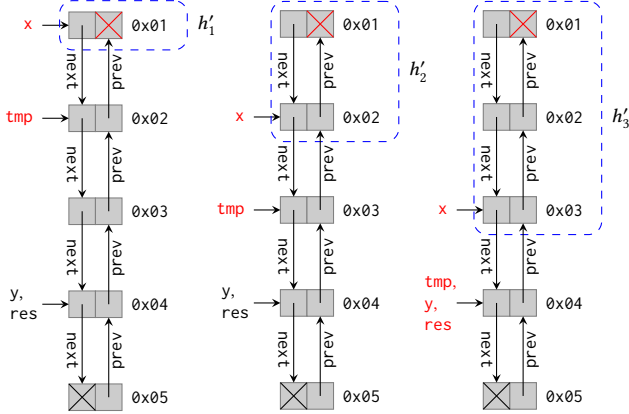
x
0x01
$h_1'$
next
prev
tmp
0x02
next
prev
0x03
next
prev
y, res
0x04
next
prev
0x05

0x01
$h_2'$
next
prev
x
0x02
next
prev
tmp
0x03
next
prev
y, res
0x04
next
prev
0x05

0x01
next
prev
0x02
$h_3'$
next
prev
x
0x03
next
prev
tmp, y, res
0x04
next
prev
0x05